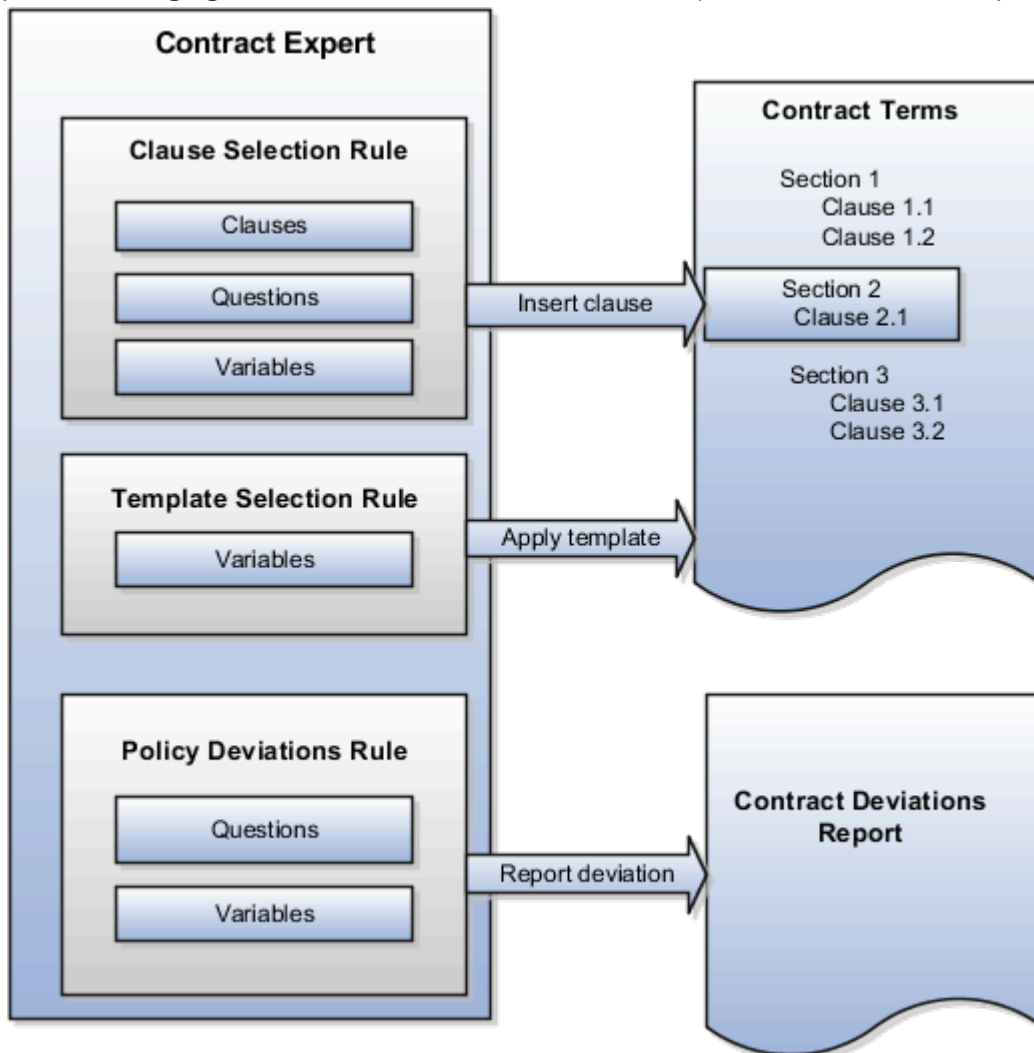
Contract Expert

Clause Selection Rule

Clauses

Questions

Variables

Template Selection Rule

Variables

Policy Deviations Rule

Questions

Variables

Insert clause

Apply template

Report deviation

Contract Terms

Section 1
Clause 1.1
Clause 1.2

Section 2
Clause 2.1

Section 3
Clause 3.1
Clause 3.2

Contract Deviations Report